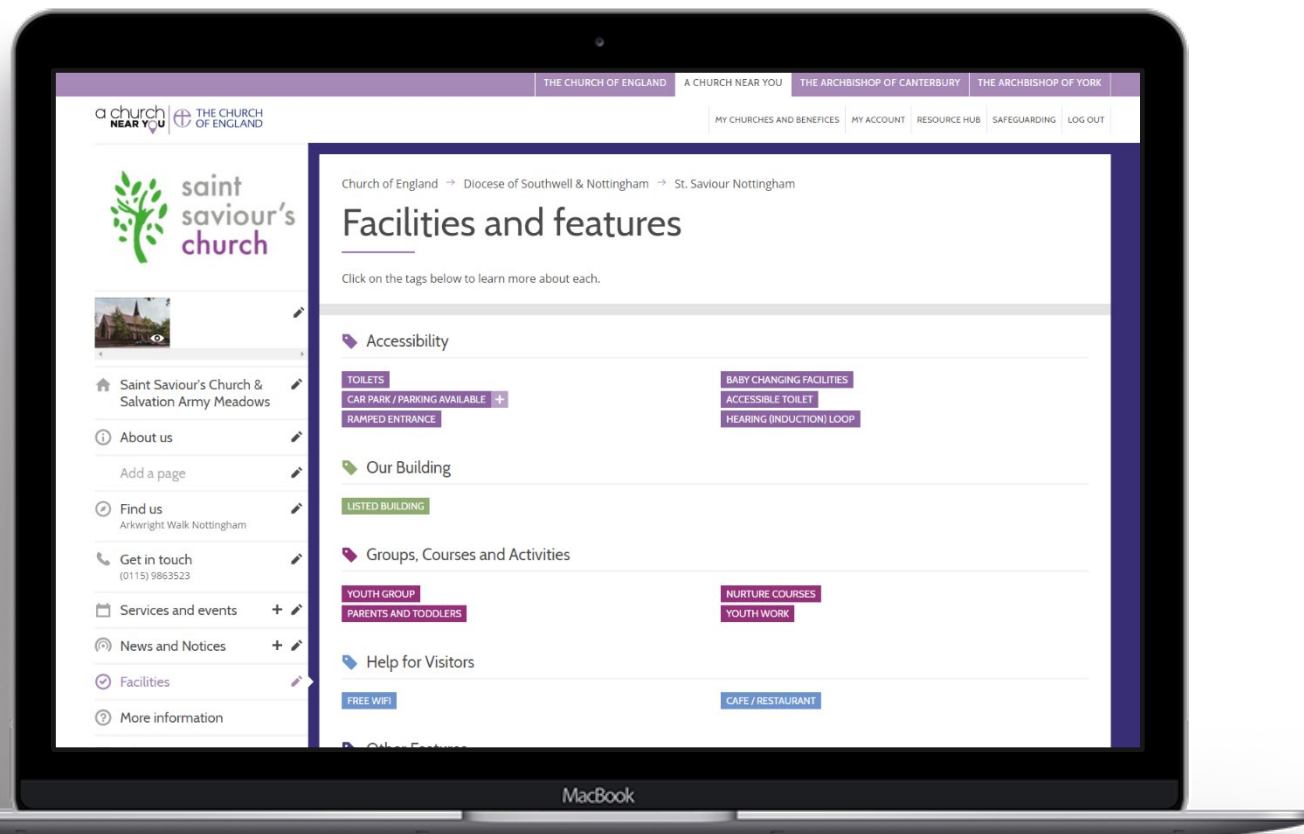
THE CHURCH OF ENGLAND A CHURCH NEAR YOU THE ARCHBISHOP OF CANTERBURY THE ARCHBISHOP OF YORK

a church NEAR YOU THE CHURCH OF ENGLAND

MY CHURCHES AND BENEFICES MY ACCOUNT RESOURCE HUB SAFEGUARDING LOG OUT

saint saviour's church

Saint Saviour's Church & Salvation Army Meadows

About us

Add a page

Find us
Arkwright Walk Nottingham

Get in touch
(0115) 9863523

Services and events

News and Notices

Facilities

More information

Church of England → Diocese of Southwell & Nottingham → St. Saviour Nottingham

Facilities and features

Click on the tags below to learn more about each.

Accessibility

TOILETS
CAR PARK / PARKING AVAILABLE +
RAMPED ENTRANCE
BABY CHANGING FACILITIES
ACCESSIBLE TOILET
HEARING (INDUCTION) LOOP

Our Building

LISTED BUILDING

Groups, Courses and Activities

YOUTH GROUP
PARENTS AND TODDLERS
NURTURE COURSES
YOUTH WORK

Help for Visitors

FREE WIFI
CAFE / RESTAURANT

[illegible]

MacBook